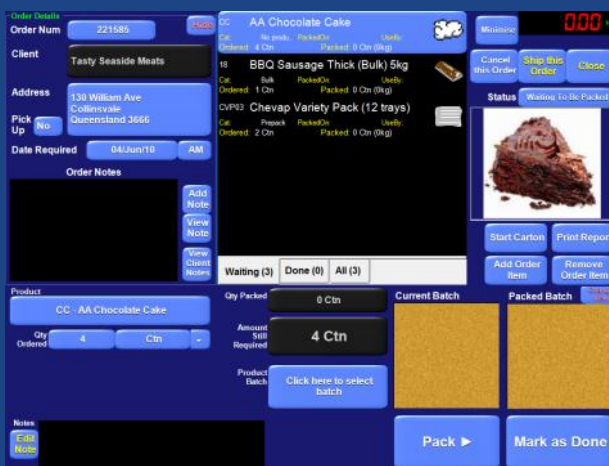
Order Details
Order Num 221585 Code
Client Tasty Seaside Meats
Address 130 William Ave Collinsvale Queensland 3666
Pick Up No
Date Required 04/Jun/10 AM
Order Notes
Add Note
View Note
View Client Notes

CC AA Chocolate Cake
Cat: No produ. PackedOn: UseBy:
Ordered: 4 Ctn Packed: 0 Ctn (0kg)
18 BBQ Sausage Thick (Bulk) 5kg
Cat: Bulk PackedOn: UseBy:
Ordered: 1 Ctn Packed: 0 Ctn (0kg)
CVP03 Chevap Variety Pack (12 trays)
Cat: Prepack PackedOn: UseBy:
Ordered: 2 Ctn Packed: 0 Ctn (0kg)

Waiting (3) Done (0) All (3)

Minimise
0.00
Cancel this Order
Ship this Order
Close
Status Waiting To Be Packed
Start Carton
Print Report
Add Order Item
Remove Order Item

Product
CC - AA Chocolate Cake
Qty Ordered 4 Ctn
Qty Packed 0 Ctn
Amount Still Required 4 Ctn
Product Batch Click here to select batch
Current Batch
Packed Batch
Notes
Edit Note
Pack ►
Mark as Done